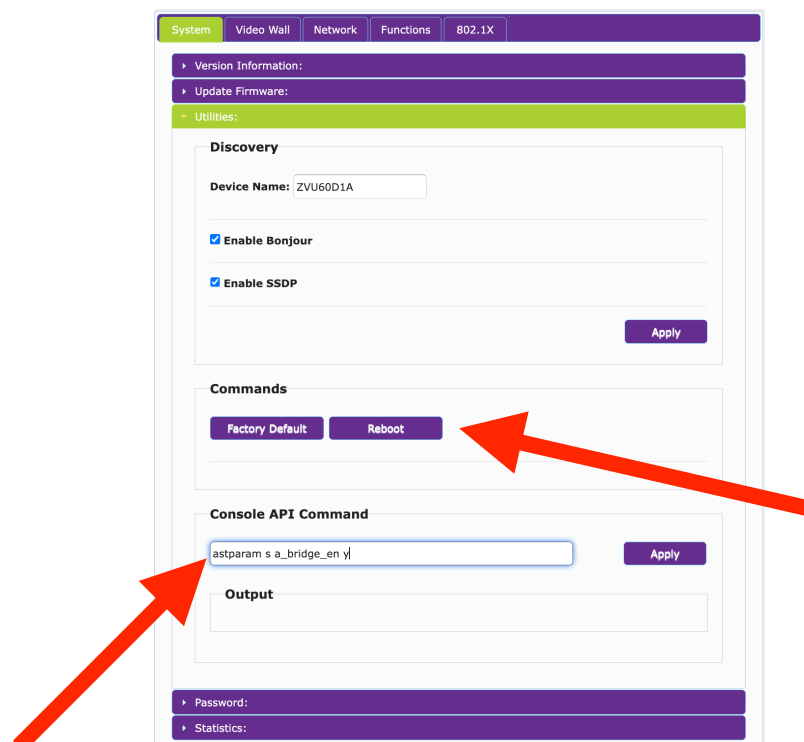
System | Video Wall | Network | Functions | 802.1X

Version Information:

Update Firmware:

Utilities:

Discovery

Device Name: ZVU60D1A

Enable Bonjour

Enable SSDP

Apply

Commands

Factory Default
Reboot

Console API Command

astparam s a_bridge_en y

Apply

Output

Password:

Statistics: